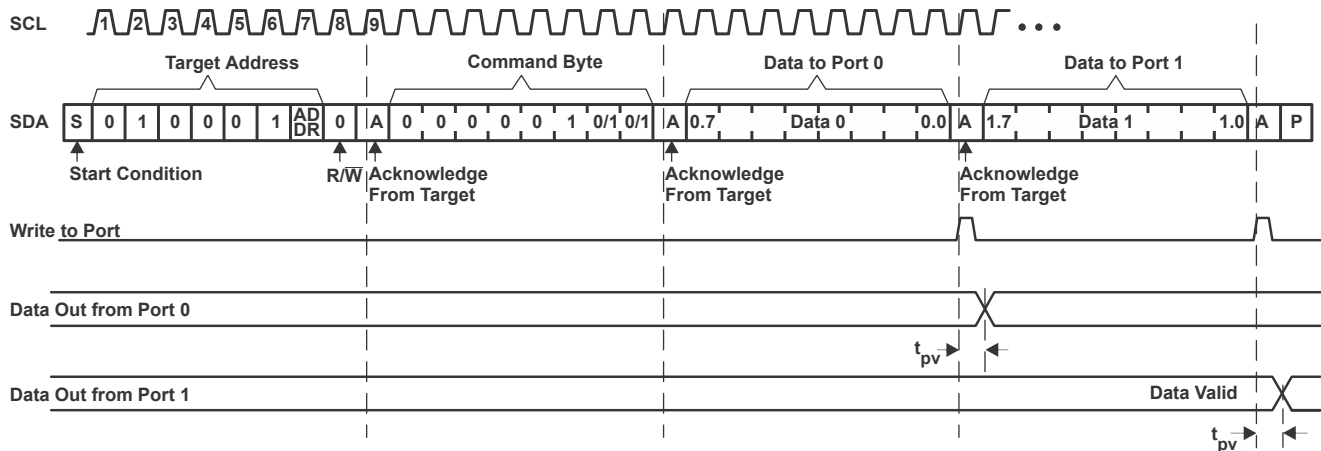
SCL 1 2 3 4 5 6 7 8 9 • • •

Target Address

Command Byte

Data to Port 0

Data to Port 1

SDA S 0 1 0 0 0 1 AD DR 0 A 0 0 0 0 0 1 0/1 0/1 A 0.7 Data 0 0.0 A 1.7 Data 1 1.0 A P

Start Condition

R/$\overline{W}$

Acknowledge From Target

Acknowledge From Target

Acknowledge From Target

Write to Port

Data Out from Port 0

$t_{pv}$

Data Out from Port 1

Data Valid

$t_{pv}$